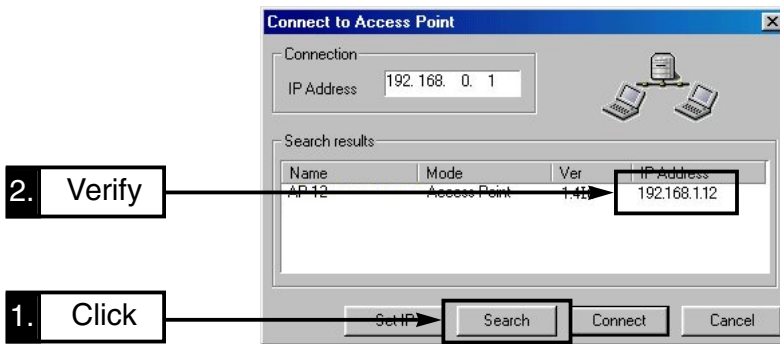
Connect to Access Point

Connection

IP Address 192. 168. 0. 1

Search results

| Name | Mode | Ver | IP Address |
|---|---|---|---|
| AP-12 | Access Point | 1.4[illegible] | 192.168.1.12 |

2. Verify

1. Click

Set IP

Search

Connect

Cancel